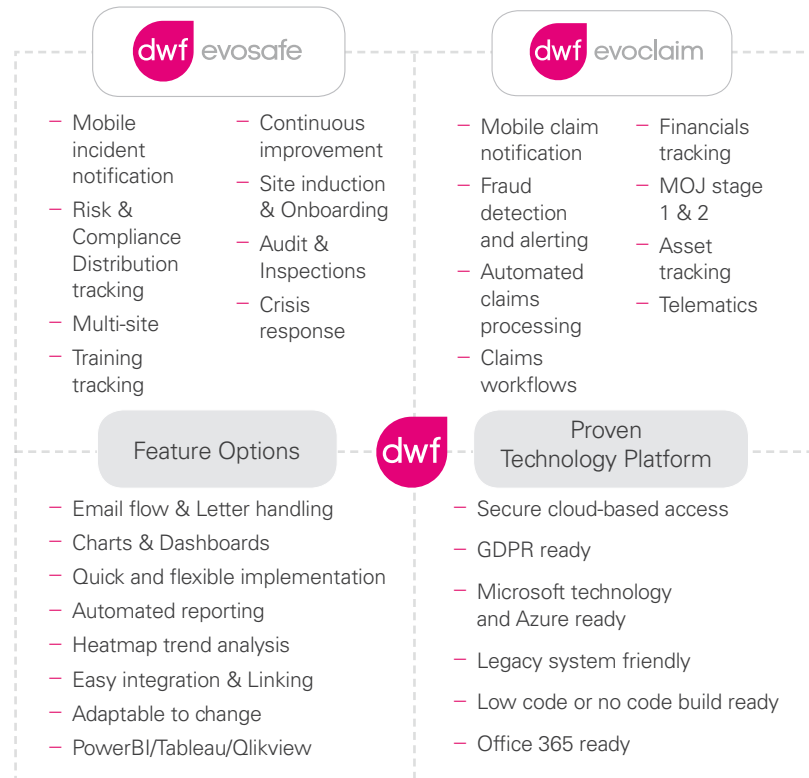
dwf evosafe

– Mobile incident notification
– Risk & Compliance Distribution tracking
– Multi-site
– Training tracking

– Continuous improvement
– Site induction & Onboarding
– Audit & Inspections
– Crisis response

dwf evoclaim

– Mobile claim notification
– Fraud detection and alerting
– Automated claims processing
– Claims workflows

– Financials tracking
– MOJ stage 1 & 2
– Asset tracking
– Telematics

Feature Options

dwf

Proven Technology Platform

– Email flow & Letter handling
– Charts & Dashboards
– Quick and flexible implementation
– Automated reporting
– Heatmap trend analysis
– Easy integration & Linking
– Adaptable to change
– PowerBI/Tableau/Qlikview

– Secure cloud-based access
– GDPR ready
– Microsoft technology and Azure ready
– Legacy system friendly
– Low code or no code build ready
– Office 365 ready